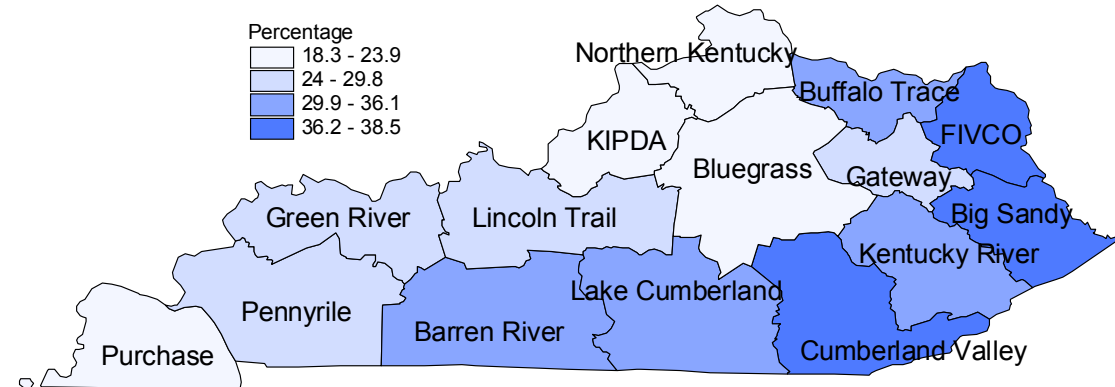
Percentage
18.3 - 23.9
24 - 29.8
29.9 - 36.1
36.2 - 38.5

Northern Kentucky
Buffalo Trace
FIVCO
KIPDA
Bluegrass
Gateway
Big Sandy
Green River
Lincoln Trail
Kentucky River
Lake Cumberland
Pennyrile
Barren River
Purchase
Cumberland Valley